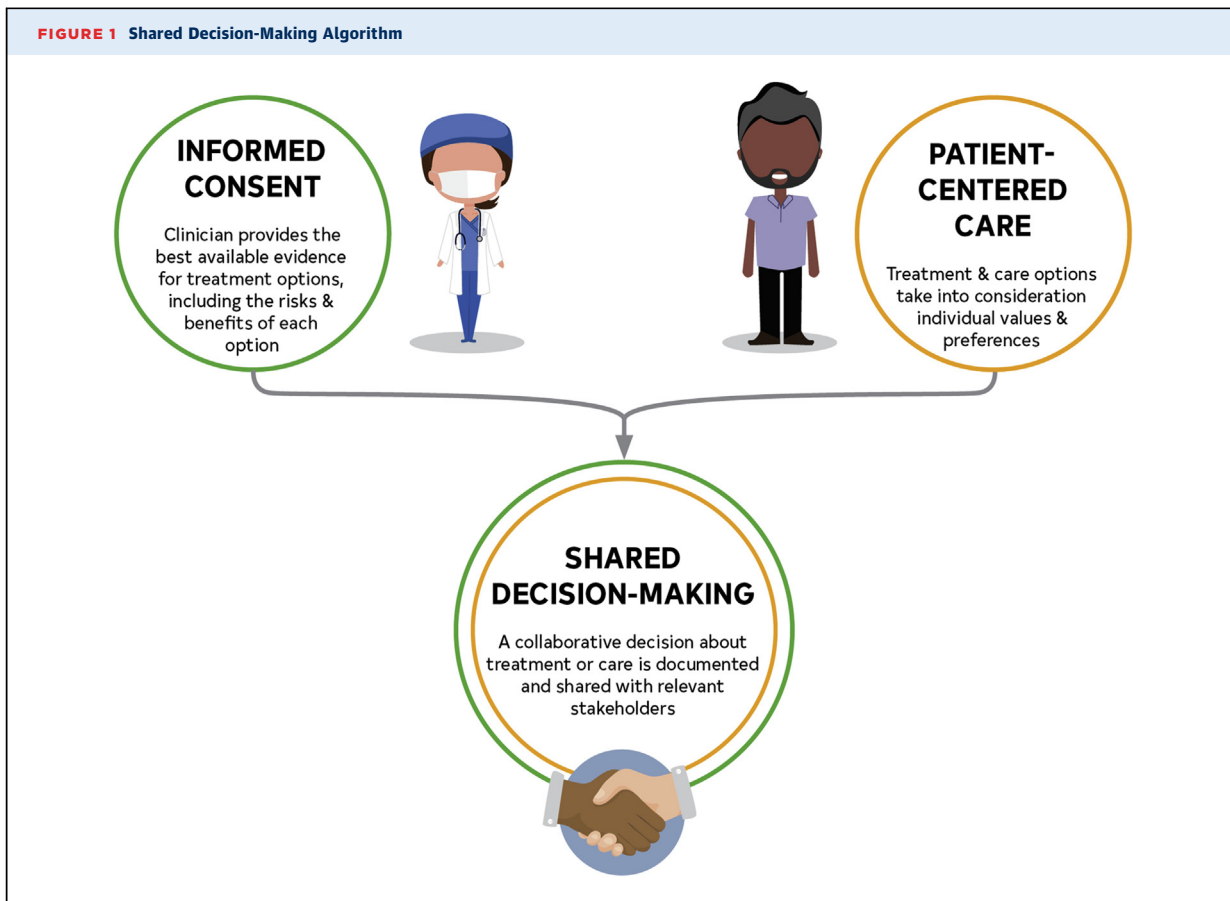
FIGURE 1 Shared Decision-Making Algorithm

INFORMED CONSENT

Clinician provides the best available evidence for treatment options, including the risks & benefits of each option

PATIENT-CENTERED CARE

Treatment & care options take into consideration individual values & preferences

SHARED DECISION-MAKING

A collaborative decision about treatment or care is documented and shared with relevant stakeholders